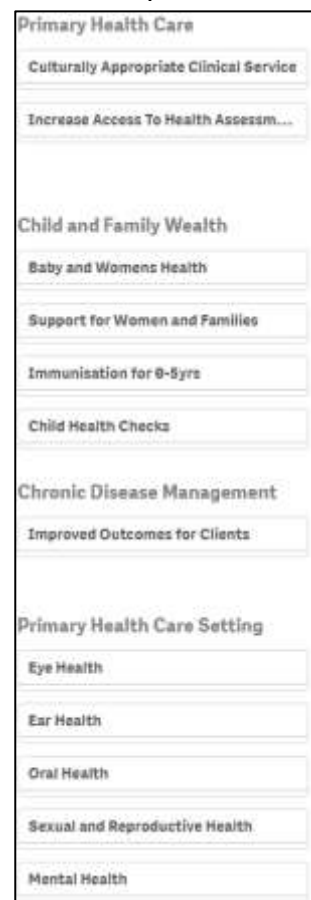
Primary Health Care

Culturally Appropriate Clinical Service

Increase Access To Health Assessm...

Child and Family Wealth

Baby and Womens Health

Support for Women and Families

Immunisation for 0-5yrs

Child Health Checks

Chronic Disease Management

Improved Outcomes for Clients

Primary Health Care Setting

Eye Health

Ear Health

Oral Health

Sexual and Reproductive Health

Mental Health